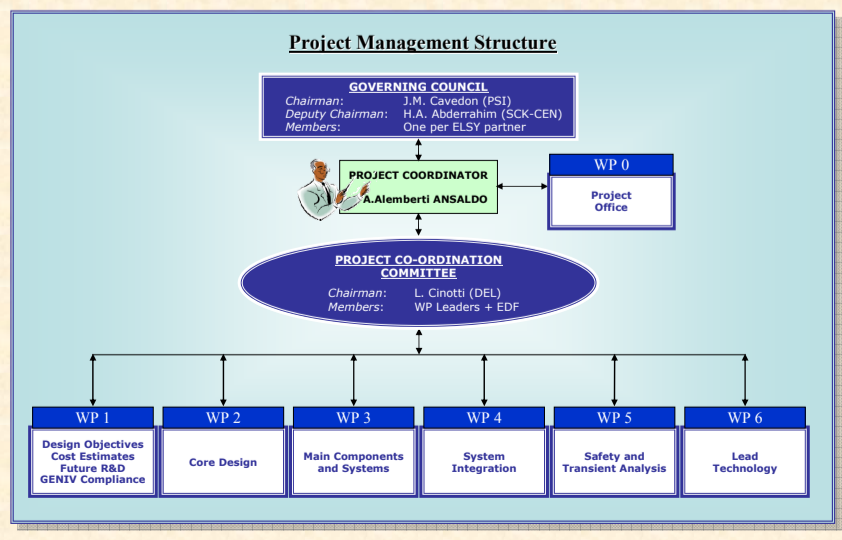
Project Management Structure

GOVERNING COUNCIL
Chairman: J.M. Cavedon (PSI)
Deputy Chairman: H.A. Abderrahim (SCK-CEN)
Members: One per ELSY partner

PROJECT COORDINATOR
A.Alemberti ANSALDO

WP 0
Project Office

PROJECT CO-ORDINATION COMMITTEE
Chairman: L. Cinotti (DEL)
Members: WP Leaders + EDF

WP 1
Design Objectives
Cost Estimates
Future R&D
GENIV Compliance

WP 2
Core Design

WP 3
Main Components and Systems

WP 4
System Integration

WP 5
Safety and Transient Analysis

WP 6
Lead Technology